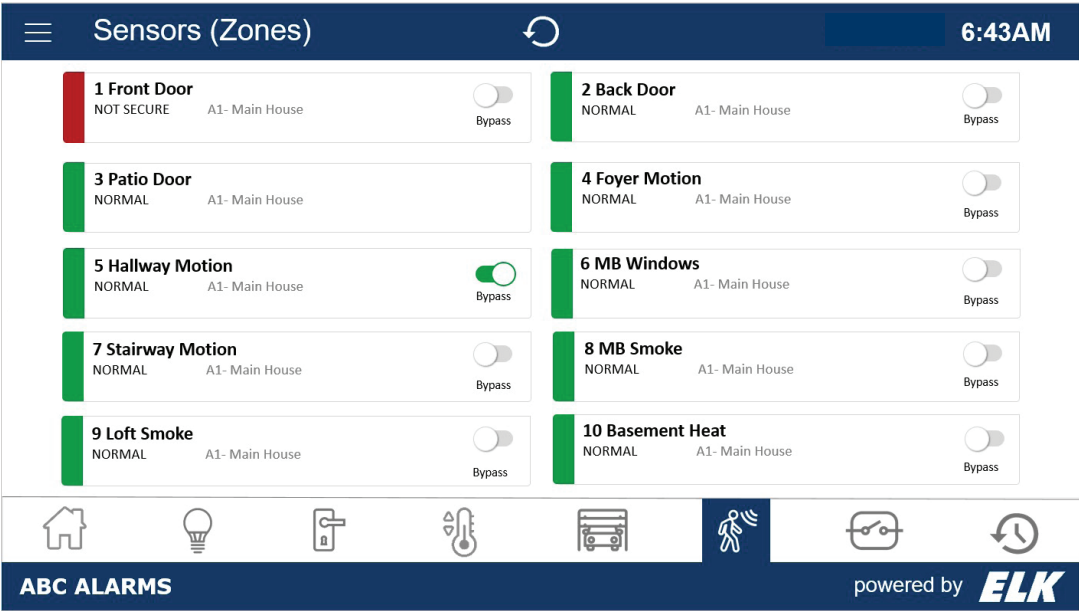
Sensors (Zones)

6:43AM

1 Front Door
NOT SECURE A1- Main House
Bypass

2 Back Door
NORMAL A1- Main House
Bypass

3 Patio Door
NORMAL A1- Main House

4 Foyer Motion
NORMAL A1- Main House
Bypass

5 Hallway Motion
NORMAL A1- Main House
Bypass

6 MB Windows
NORMAL A1- Main House
Bypass

7 Stairway Motion
NORMAL A1- Main House
Bypass

8 MB Smoke
NORMAL A1- Main House
Bypass

9 Loft Smoke
NORMAL A1- Main House
Bypass

10 Basement Heat
NORMAL A1- Main House
Bypass

ABC ALARMS

powered by ELK